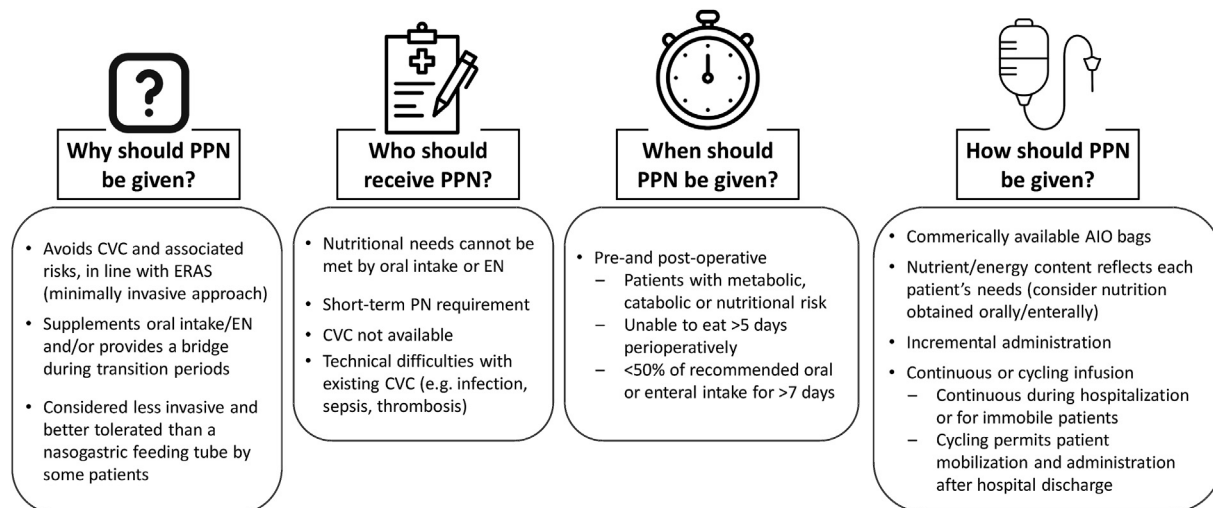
?

Why should PPN be given?

• Avoids CVC and associated risks, in line with ERAS (minimally invasive approach)
• Supplements oral intake/EN and/or provides a bridge during transition periods
• Considered less invasive and better tolerated than a nasogastric feeding tube by some patients

Who should receive PPN?

• Nutritional needs cannot be met by oral intake or EN
• Short-term PN requirement
• CVC not available
• Technical difficulties with existing CVC (e.g. infection, sepsis, thrombosis)

When should PPN be given?

• Pre-and post-operative
– Patients with metabolic, catabolic or nutritional risk
– Unable to eat >5 days perioperatively
– <50% of recommended oral or enteral intake for >7 days

How should PPN be given?

• Commerically available AIO bags
• Nutrient/energy content reflects each patient's needs (consider nutrition obtained orally/enterally)
• Incremental administration
• Continuous or cycling infusion
– Continuous during hospitalization or for immobile patients
– Cycling permits patient mobilization and administration after hospital discharge